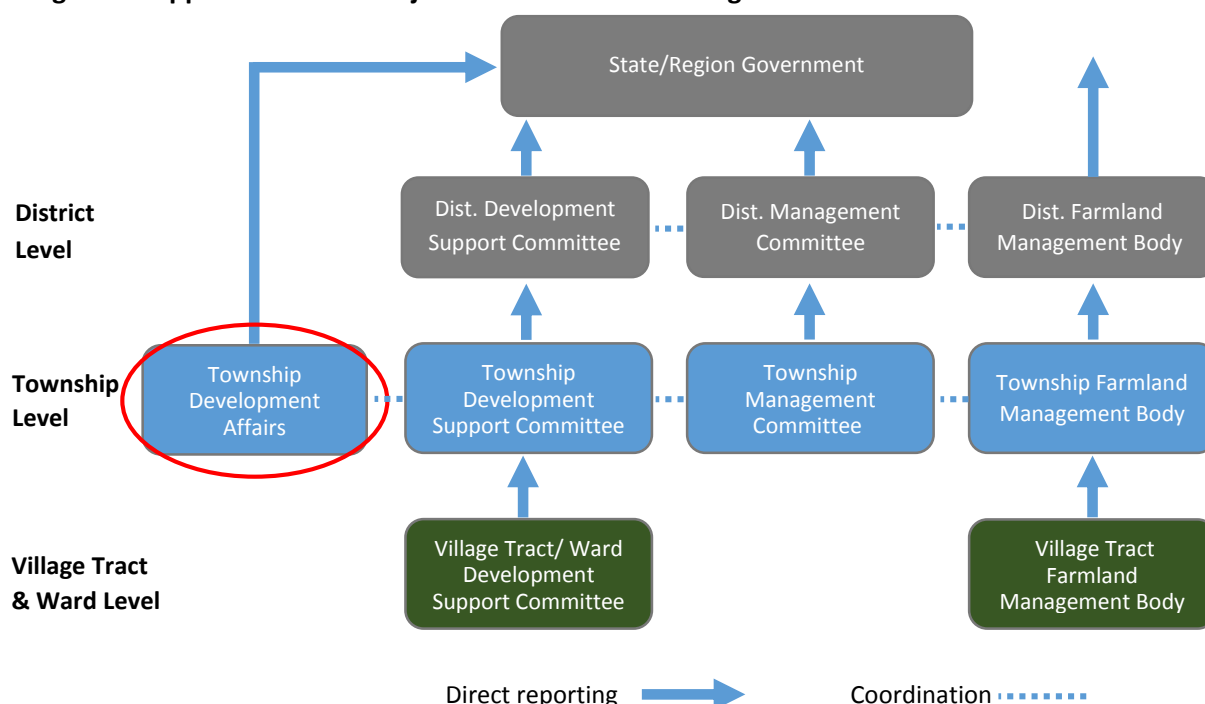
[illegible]

State/Region Government

District Level

Dist. Development Support Committee

Dist. Management Committee

Dist. Farmland Management Body

Township Level

Township Development Affairs

Township Development Support Committee

Township Management Committee

Township Farmland Management Body

Village Tract & Ward Level

Village Tract/ Ward Development Support Committee

Village Tract Farmland Management Body

Direct reporting

Coordination